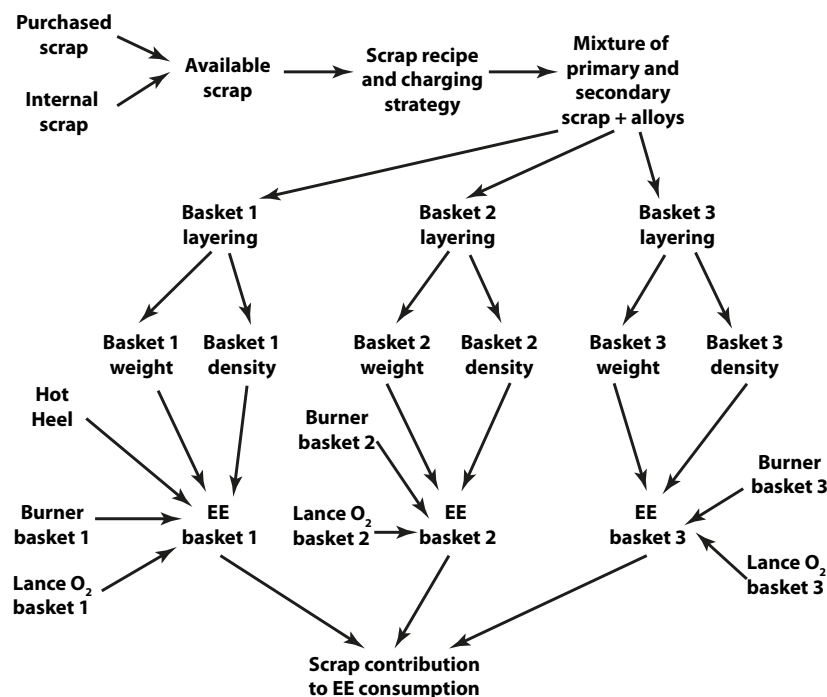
Purchased scrap

Internal scrap

Available scrap

Scrap recipe and charging strategy

Mixture of primary and secondary scrap + alloys

Basket 1 layering

Basket 2 layering

Basket 3 layering

Basket 1 weight

Basket 1 density

Basket 2 weight

Basket 2 density

Basket 3 weight

Basket 3 density

Hot Heel

Burner basket 2

Burner basket 3

Burner basket 1

EE basket 1

Lance $O_2$ basket 2

EE basket 2

EE basket 3

Lance $O_2$ basket 1

Lance $O_2$ basket 3

Scrap contribution to EE consumption